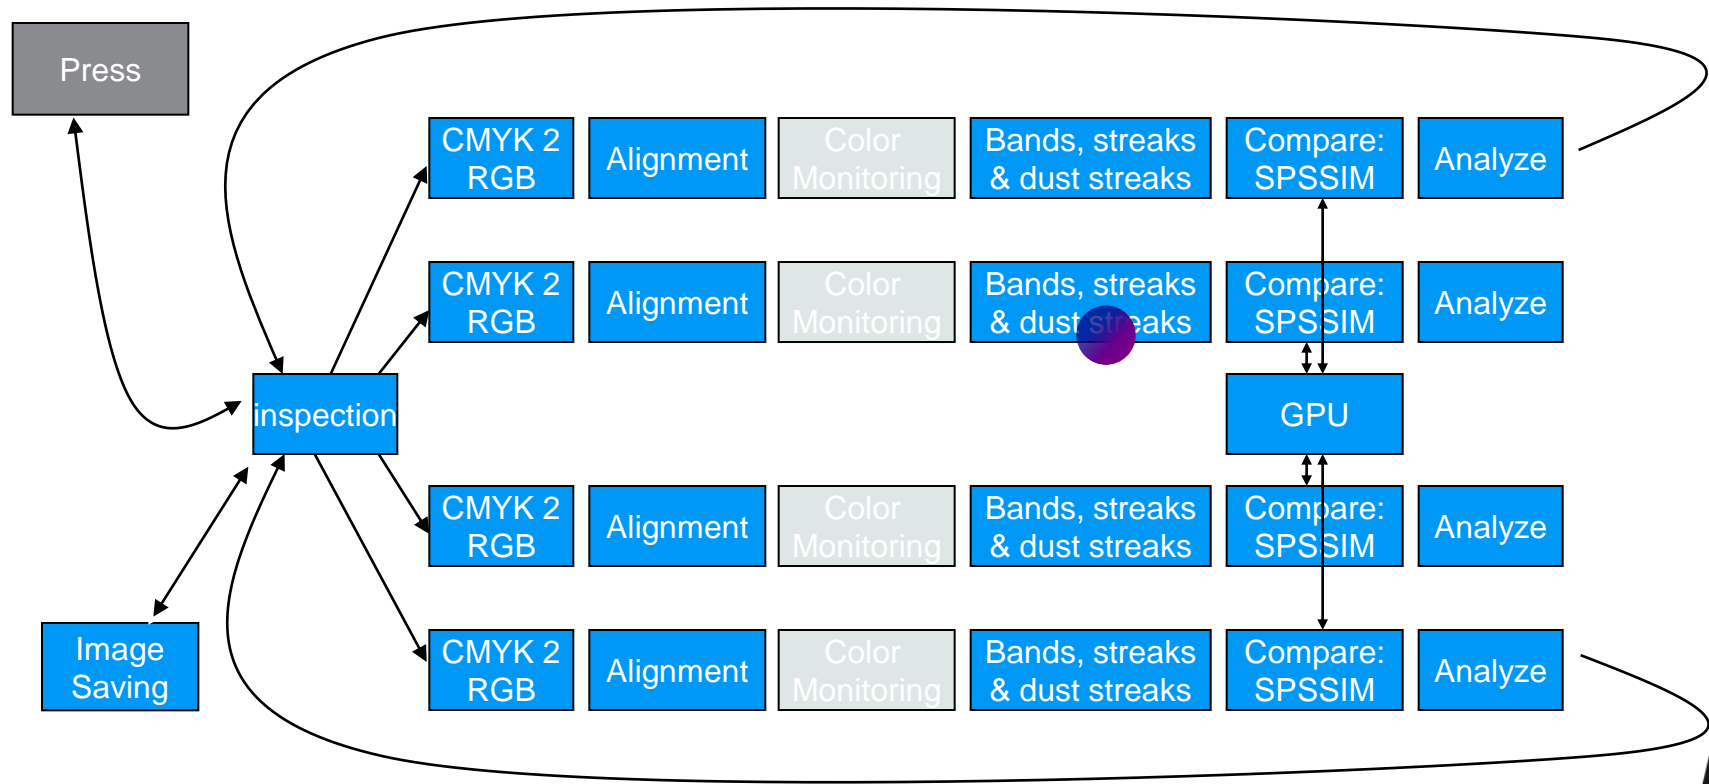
Press

CMYK 2 RGB

Alignment

Color Monitoring

Bands, streaks & dust streaks

Compare: SPSSIM

Analyze

CMYK 2 RGB

Alignment

Color Monitoring

Bands, streaks & dust streaks

Compare: SPSSIM

Analyze

inspection

GPU

CMYK 2 RGB

Alignment

Color Monitoring

Bands, streaks & dust streaks

Compare: SPSSIM

Analyze

Image Saving

CMYK 2 RGB

Alignment

Color Monitoring

Bands, streaks & dust streaks

Compare: SPSSIM

Analyze